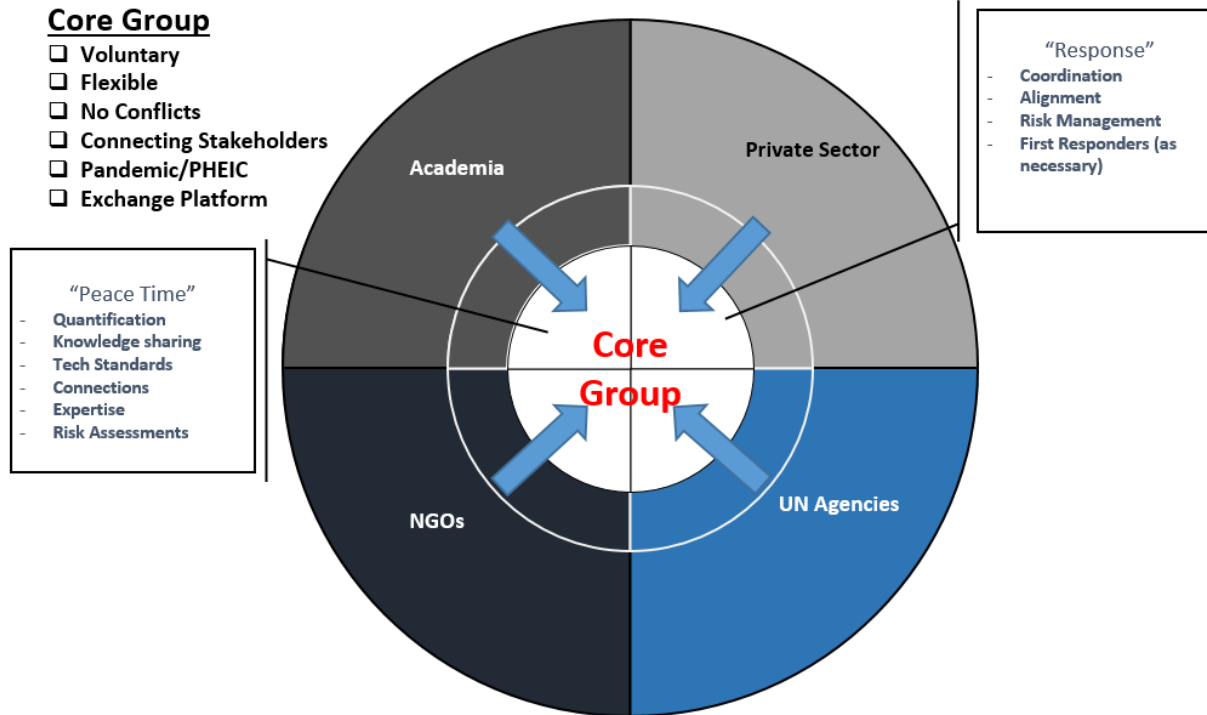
Core Group
❑ Voluntary
❑ Flexible
❑ No Conflicts
❑ Connecting Stakeholders
❑ Pandemic/PHEIC
❑ Exchange Platform

"Response"
- Coordination
- Alignment
- Risk Management
- First Responders (as necessary)

Academia

Private Sector

"Peace Time"
- Quantification
- Knowledge sharing
- Tech Standards
- Connections
- Expertise
- Risk Assessments

Core Group

NGOs

UN Agencies